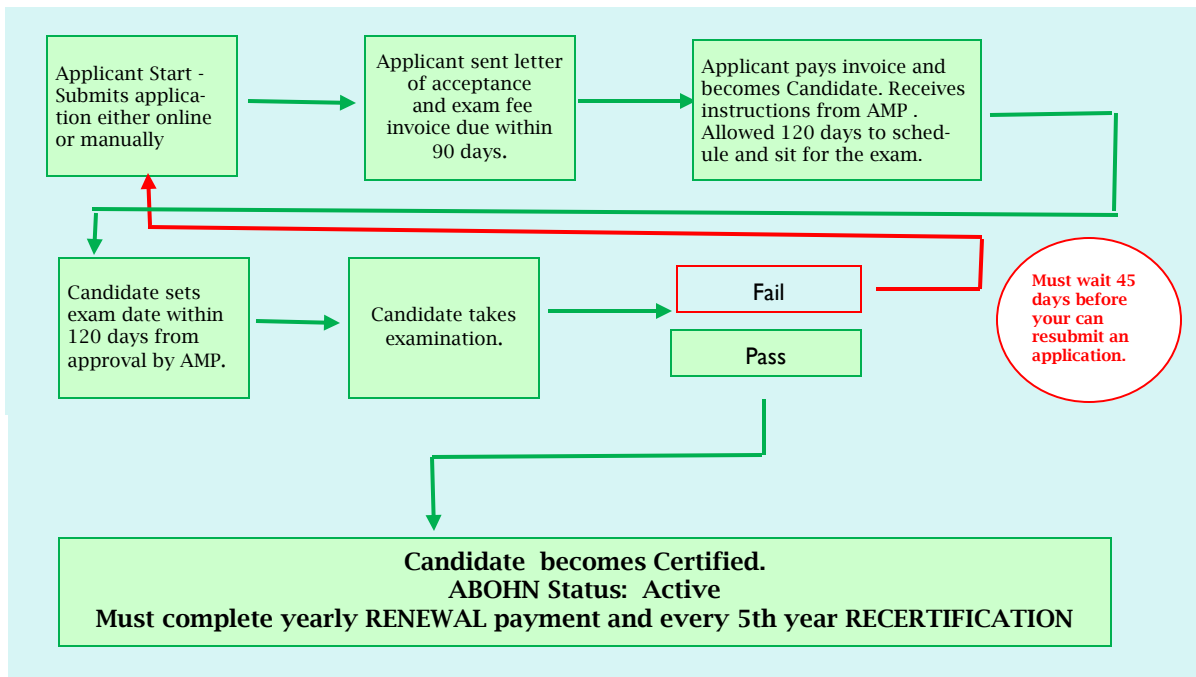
Applicant Start - Submits application either online or manually

Applicant sent letter of acceptance and exam fee invoice due within 90 days.

Applicant pays invoice and becomes Candidate. Receives instructions from AMP . Allowed 120 days to schedule and sit for the exam.

Candidate sets exam date within 120 days from approval by AMP.

Candidate takes examination.

Fail

Pass

Must wait 45 days before your can resubmit an application.

Candidate becomes Certified.
ABOHN Status: Active
Must complete yearly RENEWAL payment and every 5th year RECERTIFICATION